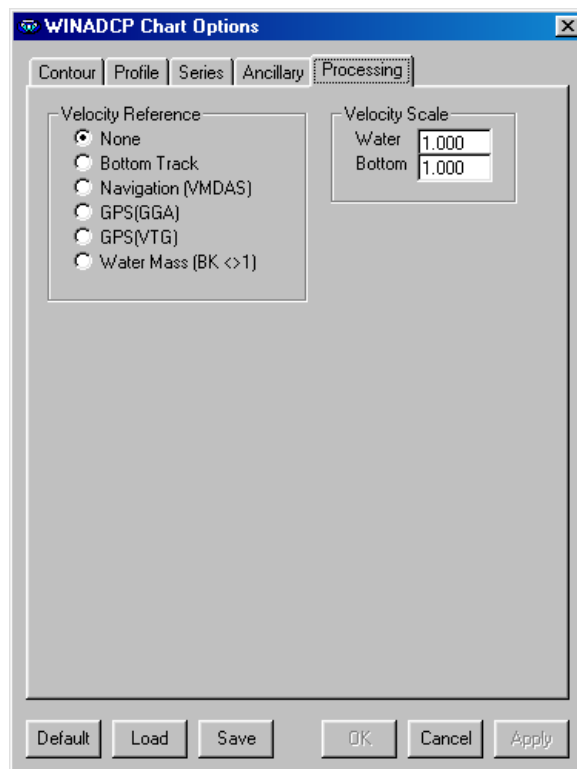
WINADCP Chart Options

Contour | Profile | Series | Ancillary | Processing

Velocity Reference
None
Bottom Track
Navigation (VMDAS)
GPS(GGA)
GPS(VTG)
Water Mass (BK <>1)

Velocity Scale
Water 1.000
Bottom 1.000

Default Load Save OK Cancel Apply